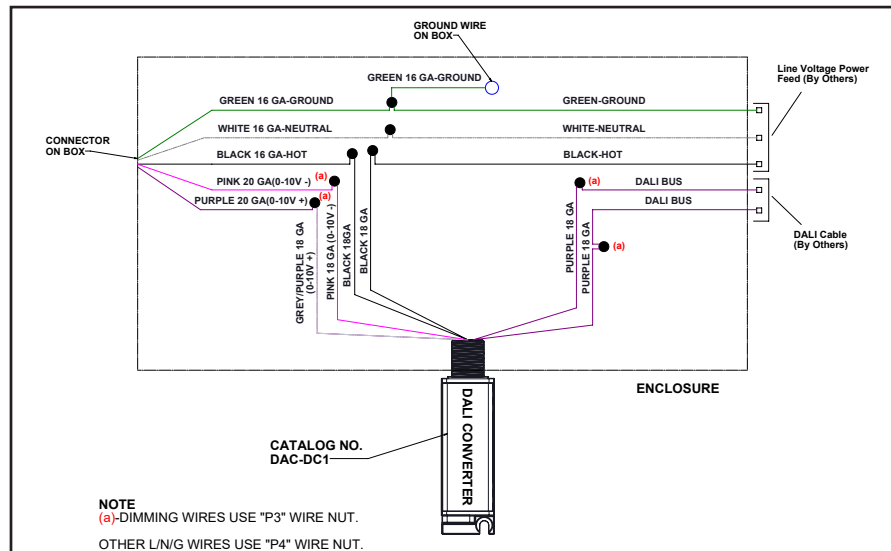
GROUND WIRE ON BOX

GREEN 16 GA-GROUND

GREEN 16 GA-GROUND

GREEN-GROUND

Line Voltage Power Feed (By Others)

CONNECTOR ON BOX

WHITE 16 GA-NEUTRAL

WHITE-NEUTRAL

BLACK 16 GA-HOT

BLACK-HOT

PINK 20 GA(0-10V -)

(a)

(a)

PURPLE 20 GA(0-10V +)

(a)

DALI BUS

DALI BUS

DALI Cable (By Others)

(a)

GREY/PURPLE 18 GA (0-10V +)

PINK 18 GA (0-10V -)

BLACK 18GA

BLACK 18 GA

PURPLE 18 GA

PURPLE 18 GA

ENCLOSURE

DALI CONVERTER

CATALOG NO. DAC-DC1

NOTE
(a)-DIMMING WIRES USE "P3" WIRE NUT.

OTHER L/N/G WIRES USE "P4" WIRE NUT.